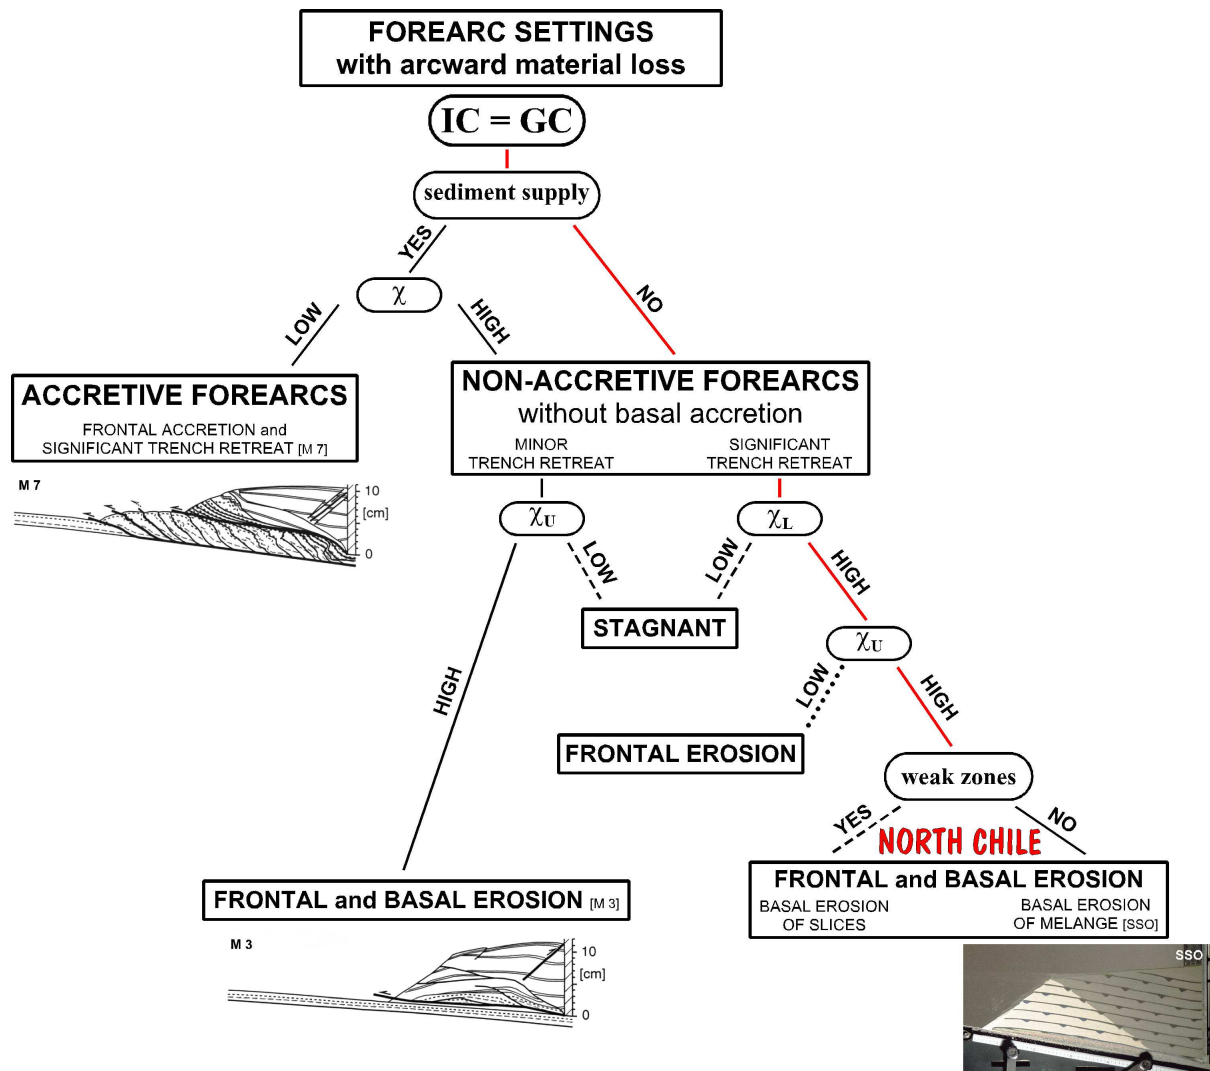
FOREARC SETTINGS
with arcward material loss

IC = GC

sediment supply

YES

NO

$\chi$

LOW

HIGH

ACCRETIVE FOREARCS
FRONTAL ACCRETION and SIGNIFICANT TRENCH RETREAT [M 7]

M 7

10
[cm]
0

NON-ACCRETIVE FOREARCS
without basal accretion
MINOR TRENCH RETREAT
SIGNIFICANT TRENCH RETREAT

$\chi_U$

LOW

$\chi_L$

LOW

HIGH

STAGNANT

$\chi_U$

HIGH

LOW

HIGH

FRONTAL EROSION

weak zones

YES

NO

NORTH CHILE

FRONTAL and BASAL EROSION [M 3]

M 3

10
[cm]
0

FRONTAL and BASAL EROSION
BASAL EROSION OF SLICES
BASAL EROSION OF MELANGE [SSO]

SSO